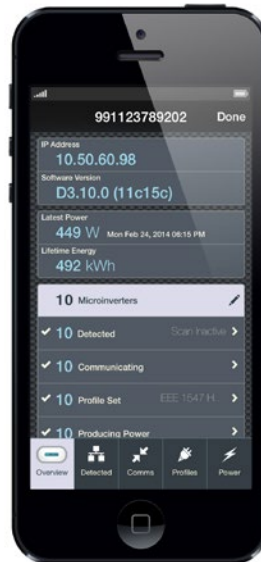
991123789202 Done

IP Address
10.50.60.98

Software Version
D3.10.0 (11c15c)

Latest Power
449 W Mon Feb 24, 2014 06:15 PM

Lifetime Energy
492 kWh

10 Microinverters

✓ 10 Detected Scan Inactive >

✓ 10 Communicating >

✓ 10 Profile Set IEEE 1547 H... >

✓ 10 Producing Power >

Overview Detected Comms Profiles Power